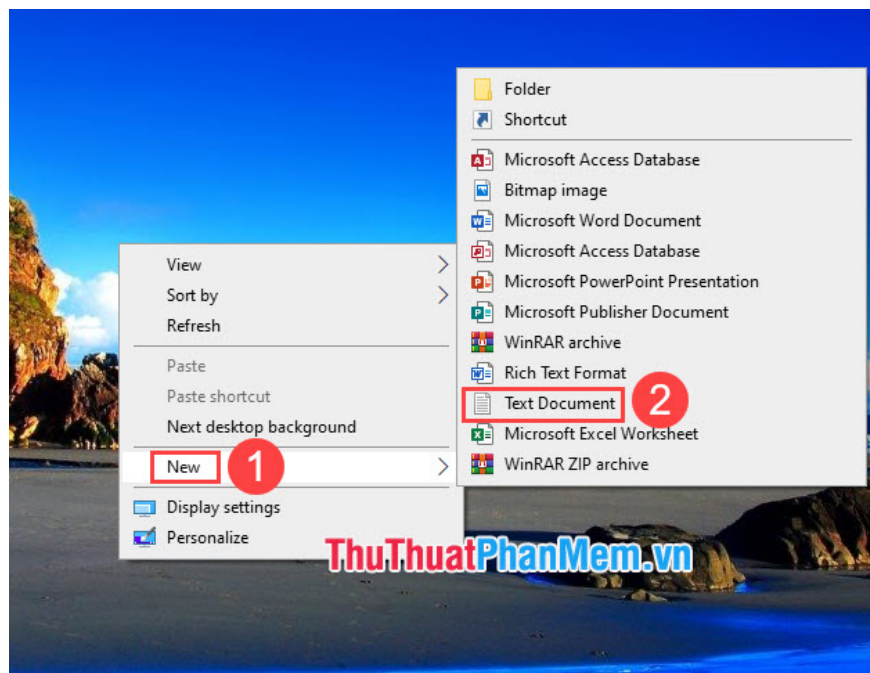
View
Sort by
Refresh
Paste
Paste shortcut
Next desktop background
New 1
Display settings
Personalize

Folder
Shortcut
Microsoft Access Database
Bitmap image
Microsoft Word Document
Microsoft Access Database
Microsoft PowerPoint Presentation
Microsoft Publisher Document
WinRAR archive
Rich Text Format
Text Document 2
Microsoft Excel Worksheet
WinRAR ZIP archive

ThuThuatPhanMem.vn